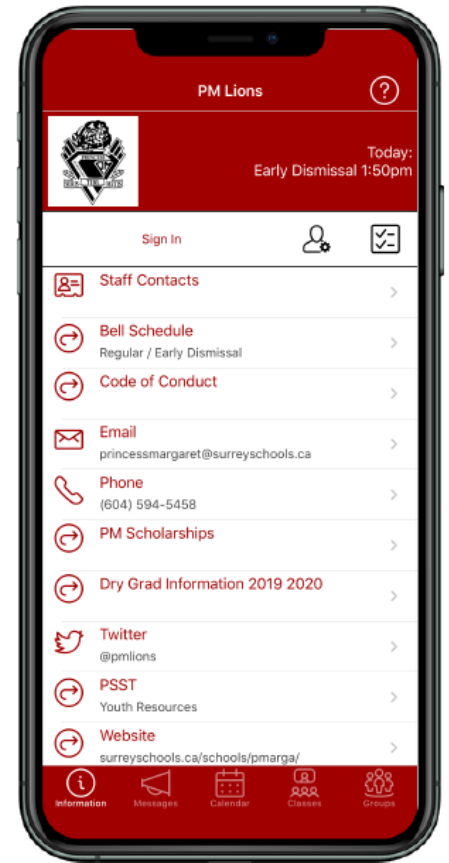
PM Lions

Today:
Early Dismissal 1:50pm

Sign In

Staff Contacts

Bell Schedule
Regular / Early Dismissal

Code of Conduct

Email
princessmargaret@surreyschools.ca

Phone
(604) 594-5458

PM Scholarships

Dry Grad Information 2019 2020

Twitter
@pmlions

PSST
Youth Resources

Website
surreyschools.ca/schools/pmarga/

Information Messages Calendar Classes Groups